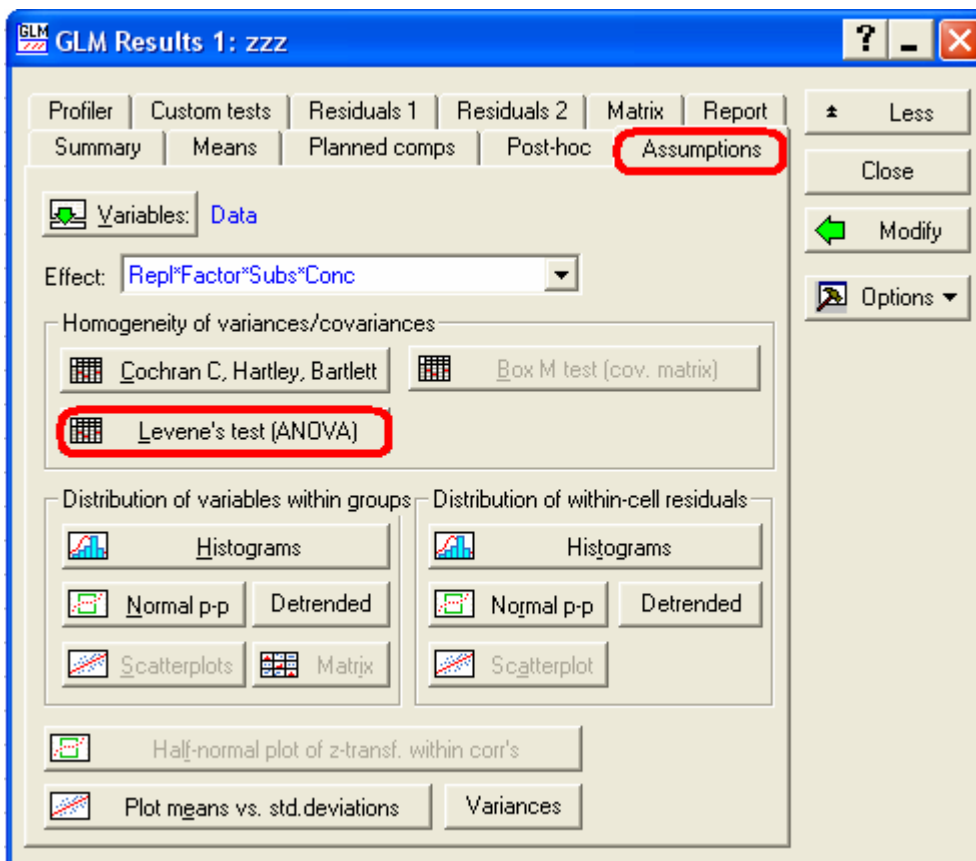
GLM GLM Results 1: zzz

?

Profiler | Custom tests | Residuals 1 | Residuals 2 | Matrix | Report

Summary | Means | Planned comps | Post-hoc | Assumptions

Less

Close

Modify

Options

Variables: Data

Effect: Repl*Factor*Subs*Conc

Homogeneity of variances/covariances

Cochran C, Hartley, Bartlett

Box M test (cov. matrix)

Levene's test (ANOVA)

Distribution of variables within groups

Histograms

Normal p-p

Detrended

Scatterplots

Matrix

Distribution of within-cell residuals

Histograms

Normal p-p

Detrended

Scatterplot

Half-normal plot of z-transf. within corr's

Plot means vs. std.deviations

Variances